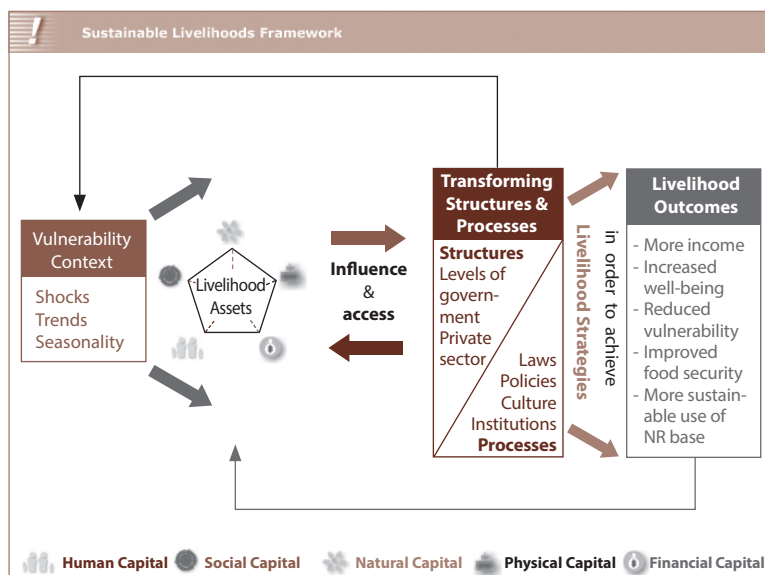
!

Sustainable Livelihoods Framework

Vulnerability Context

Shocks
Trends
Seasonality

Livelihood Assets

Influence & access

Transforming Structures & Processes

Structures
Levels of government
Private sector

Laws
Policies
Culture
Institutions
Processes

Livelihood Strategies

in order to achieve

Livelihood Outcomes

- More income
- Increased well-being
- Reduced vulnerability
- Improved food security
- More sustainable use of NR base

Human Capital Social Capital Natural Capital Physical Capital Financial Capital